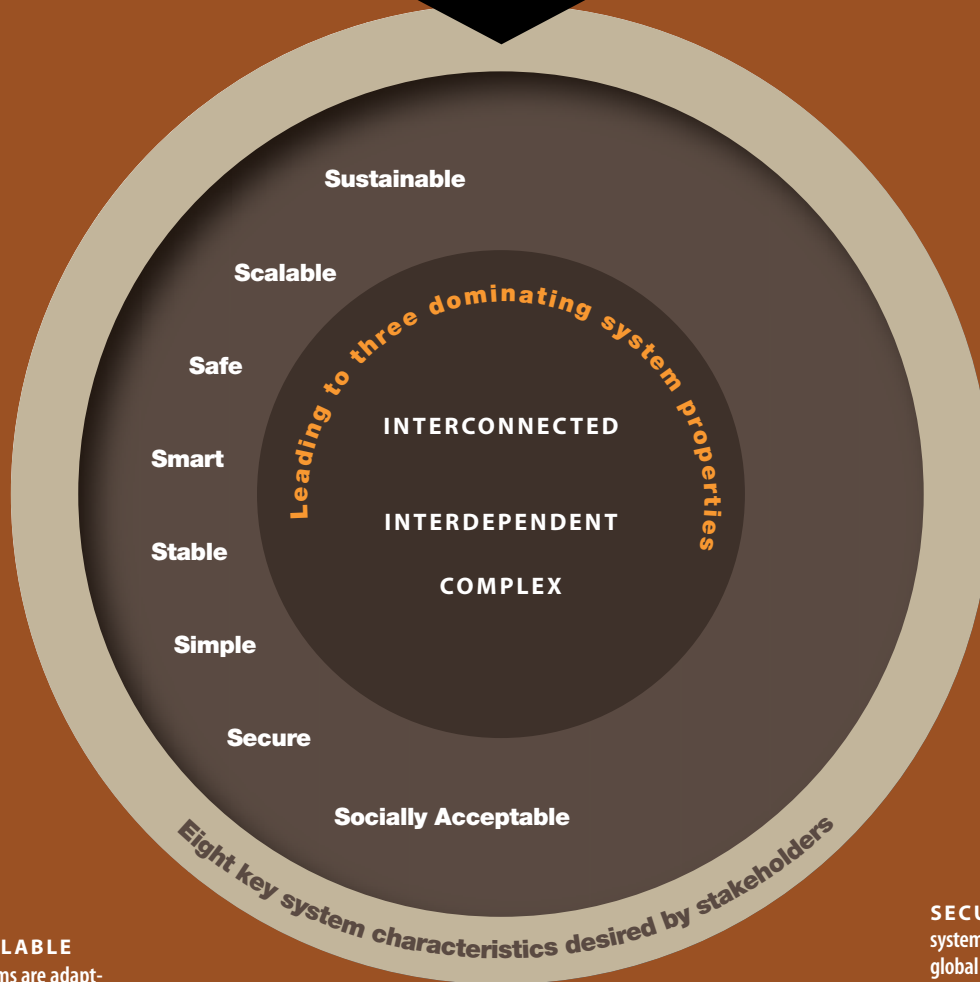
Sustainable

Scalable

Safe

Smart

Stable

Simple

Secure

Socially Acceptable

Leading to three dominating system properties

INTERCONNECTED

INTERDEPENDENT

COMPLEX

Eight key system characteristics desired by stakeholders

LABLE
ms are adapt-

SECU
system
global